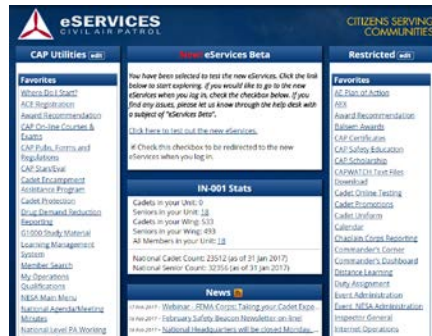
eSERVICES
CIVIL AIR PATROL

CITIZENS SERVING COMMUNITIES

CAP Utilities edit

Favorites
Where Do I Start?
ACE Registration
Award Recommendation
CAP On-line Courses & Exams
CAP Pubs, Forms and Regulations
CAP Start/Eval
Cadet Encampment Assistance Program
Cadet Protection
Drug Demand Reduction Reporting
G1000 Study Material
Learning Management System
Member Search
My Operations Qualifications
NESA Main Menu
National Agenda/Meeting Minutes
National Level PA Working

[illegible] eServices Beta

You have been selected to test the new eServices. Click the link below to start exploring. If you would like to go to the new eServices when you log in, check the checkbox below. If you find any issues, please let us know through the help desk with a subject of "eServices Beta".

Click here to test out the new eServices.

Check this checkbox to be redirected to the new eServices when you log in.

IN-001 Stats

Cadets in your Unit: 0
Seniors in your Unit: 18
Seniors in your Wing: 533
Seniors in your Wing: 493
All Members in your Unit: 18

National Cadet Count: 23512 (as of 31 Jan 2017)
National Senior Count: 32356 (as of 31 Jan 2017)

News

17-Feb-2017 - Webinar - FEMA Corps: Taking your Cadet Exp...
16-Feb-2017 - February Safety Beacon Newsletter on-line!
16-Feb-2017 - National Headquarters will be closed Monday...

Restricted edit

Favorites
AE Plan of Action
ARX
Award Recommendation
Balsam Awards
CAP Certificates
CAP Safety Education
CAP Scholarship
CAPWATCH Text Files Download
Cadet Online Testing
Cadet Promotions
Cadet Uniform
Calendar
Chaplain Corps Reporting
Commander's Corner
Commander's Dashboard
Distance Learning
Duty Assignment
Event Administration
Event: NESA Administration
Inspector General
Internet Operations